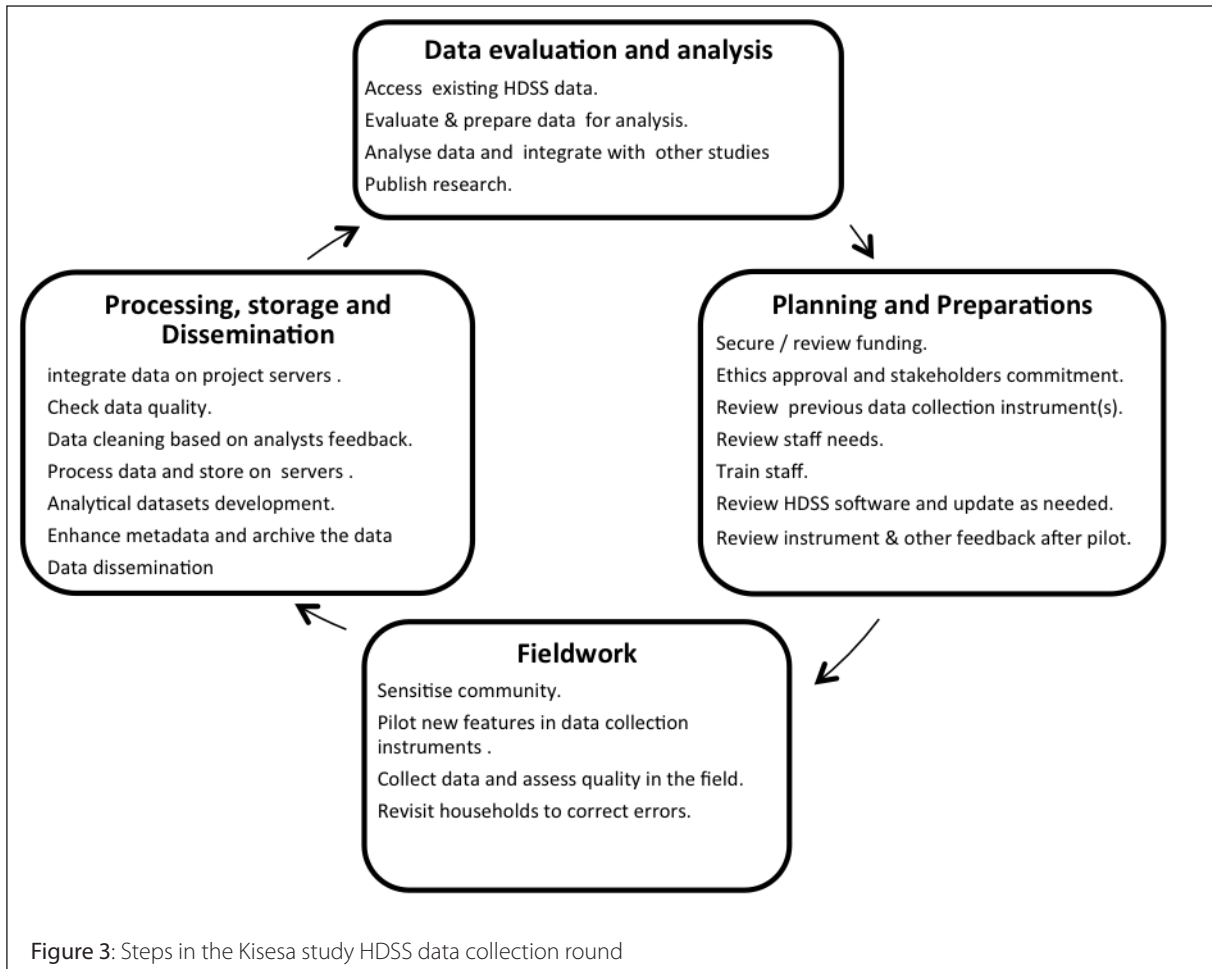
**Data evaluation and analysis**

Access existing HDSS data.

Evaluate & prepare data for analysis.

Analyse data and integrate with other studies

Publish research.

**Planning and Preparations**

Secure / review funding.

Ethics approval and stakeholders commitment.

Review previous data collection instrument(s).

Review staff needs.

Train staff.

Review HDSS software and update as needed.

Review instrument & other feedback after pilot.

**Fieldwork**

Sensitise community.

Pilot new features in data collection instruments .

Collect data and assess quality in the field.

Revisit households to correct errors.

**Processing, storage and Dissemination**

integrate data on project servers .

Check data quality.

Data cleaning based on analysts feedback.

Process data and store on servers .

Analytical datasets development.

Enhance metadata and archive the data

Data dissemination

Figure 3: Steps in the Kisesa study HDSS data collection round